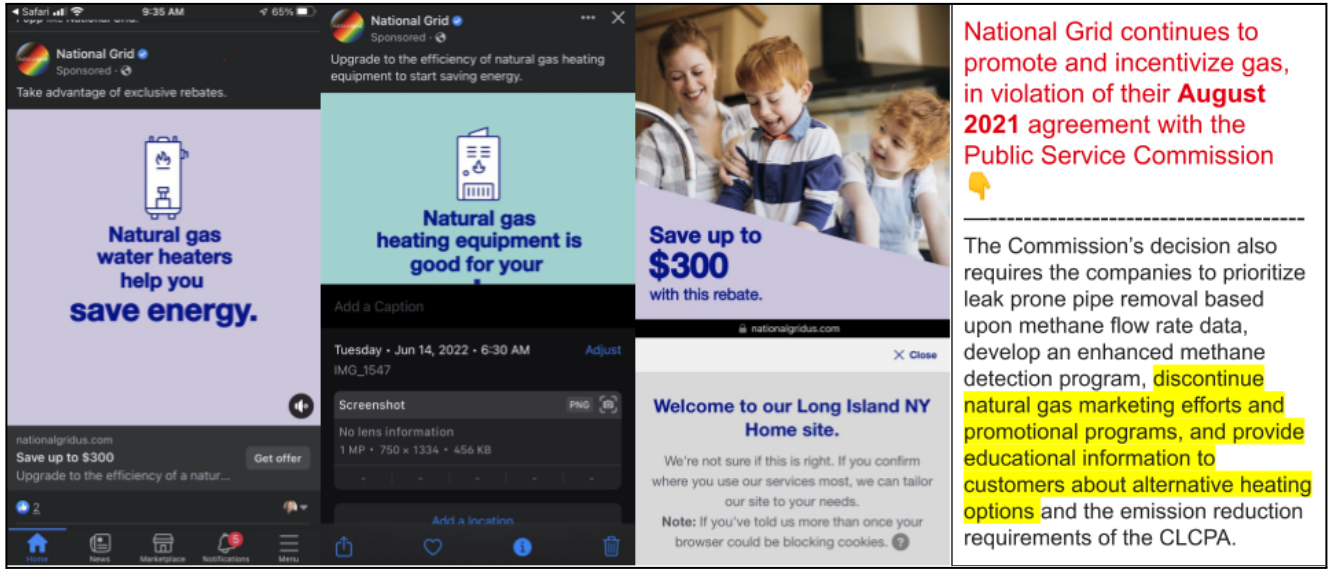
◂ Safari 9:35 AM 65%

National Grid
Sponsored ·
Take advantage of exclusive rebates.

Natural gas water heaters help you save energy.

nationalgridus.com
Save up to $300
Upgrade to the efficiency of a natur...
Get offer

2

Home News Marketplace Notifications Menu

National Grid
Sponsored ·
Upgrade to the efficiency of natural gas heating equipment to start saving energy.

Natural gas heating equipment is good for your

Add a Caption

Tuesday • Jun 14, 2022 • 6:30 AM Adjust
IMG_1547

Screenshot PNG
No lens information
1 MP • 750 × 1334 • 456 KB

Add a location

Save up to $300 with this rebate.

nationalgridus.com

Close

Welcome to our Long Island NY Home site.

We're not sure if this is right. If you confirm where you use our services most, we can tailor our site to your needs.
Note: If you've told us more than once your browser could be blocking cookies.

National Grid continues to promote and incentivize gas, in violation of their August 2021 agreement with the Public Service Commission 👇

The Commission's decision also requires the companies to prioritize leak prone pipe removal based upon methane flow rate data, develop an enhanced methane detection program, discontinue natural gas marketing efforts and promotional programs, and provide educational information to customers about alternative heating options and the emission reduction requirements of the CLCPA.